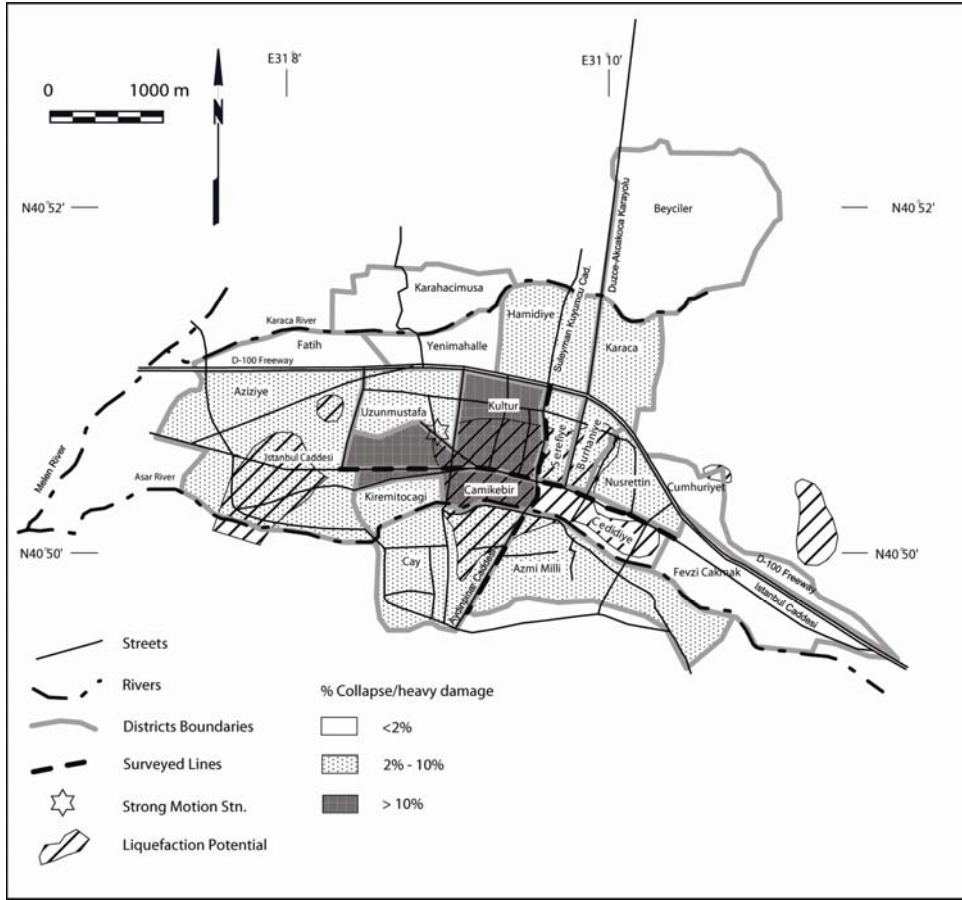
0 1000 m

N

E31 8'

E31 10'

N40 52'

N40 52'

N40 50'

N40 50'

Beyciler

Duzce-Akcakoca Karayolu

Suleyman Koyuncu Cad.

Karahacimusa

Hamidiye

Karaca River

Fatih

Yenimahalle

Karaca

D-100 Freeway

Aziziye

Uzunmustafa

Kultur

Serefiye

Burhaniye

Istanbul Caddesi

Melen River

Asar River

Kiremitocagi

Camikebir

Nusrettin

Cumhuriyet

Cedidiye

Cay

Azmi Milli

Fevzi Cakmak

D-100 Freeway

Istanbul Caddesi

Ardahane Caddesi

Streets

Rivers

Districts Boundaries

Surveyed Lines

Strong Motion Stn.

Liquefaction Potential

% Collapse/heavy damage

<2%

2% - 10%

> 10%